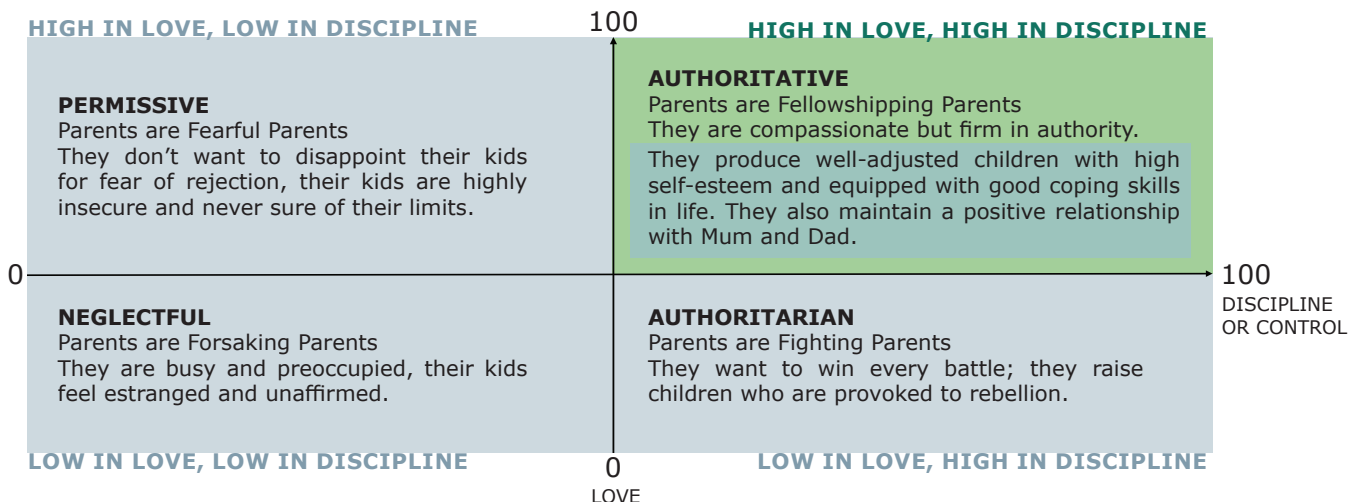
HIGH IN LOVE, LOW IN DISCIPLINE

100

HIGH IN LOVE, HIGH IN DISCIPLINE

PERMISSIVE
Parents are Fearful Parents
They don't want to disappoint their kids for fear of rejection, their kids are highly insecure and never sure of their limits.

AUTHORITATIVE
Parents are Fellowshipping Parents
They are compassionate but firm in authority.
They produce well-adjusted children with high self-esteem and equipped with good coping skills in life. They also maintain a positive relationship with Mum and Dad.

0

100
DISCIPLINE OR CONTROL

NEGLECTFUL
Parents are Forsaking Parents
They are busy and preoccupied, their kids feel estranged and unaffirmed.

AUTHORITARIAN
Parents are Fighting Parents
They want to win every battle; they raise children who are provoked to rebellion.

LOW IN LOVE, LOW IN DISCIPLINE

0
LOVE

LOW IN LOVE, HIGH IN DISCIPLINE